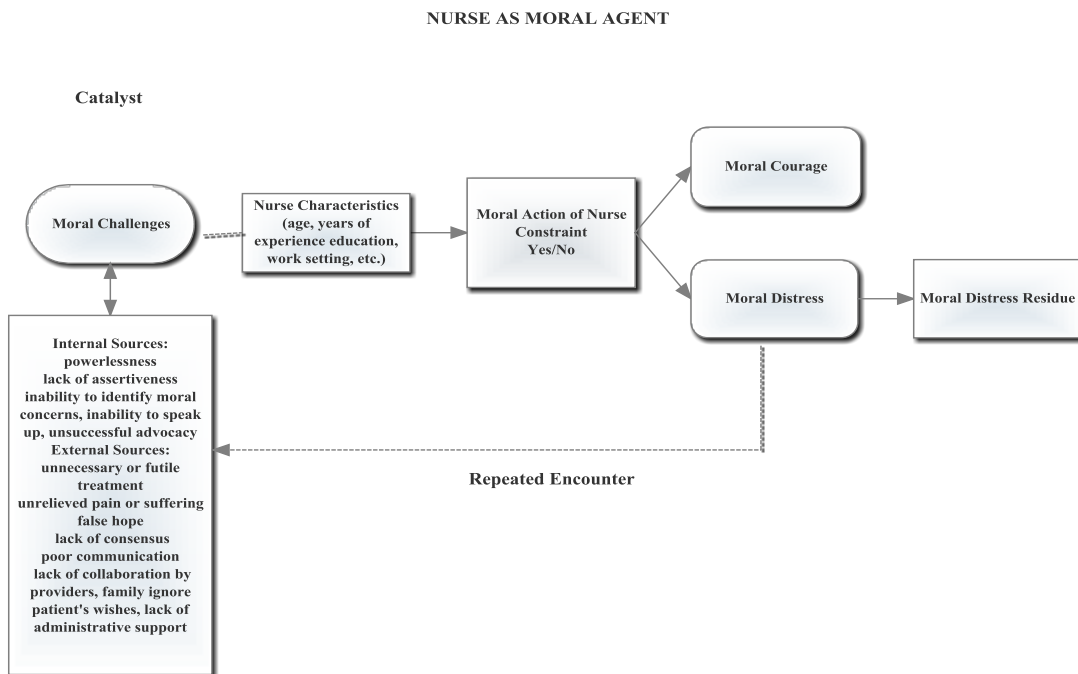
NURSE AS MORAL AGENT

Catalyst

Moral Challenges

Nurse Characteristics (age, years of experience education, work setting, etc.)

Moral Action of Nurse Constraint Yes/No

Moral Courage

Moral Distress

Moral Distress Residue

Internal Sources: powerlessness lack of assertiveness inability to identify moral concerns, inability to speak up, unsuccessful advocacy External Sources: unnecessary or futile treatment unrelieved pain or suffering false hope lack of consensus poor communication lack of collaboration by providers, family ignore patient's wishes, lack of administrative support

Repeated Encounter